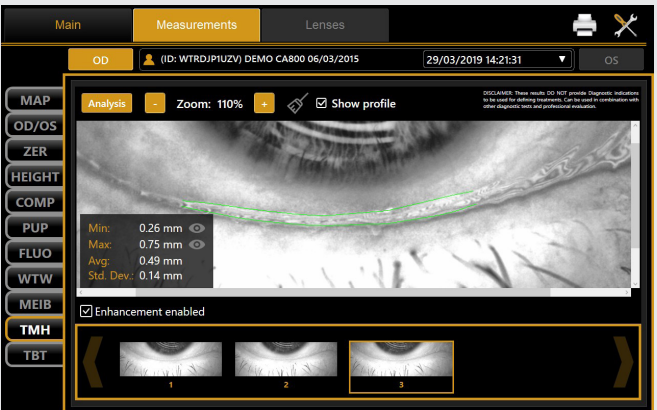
Main
Measurements
Lenses

OD
(ID: WTRDJP1UZV) DEMO CA800 06/03/2015
29/03/2019 14:21:31
OS

MAP
OD/OS
ZER
HEIGHT
COMP
PUP
FLUO
WTW
MEIB
TMH
TBT

Analysis
-
Zoom: 110%
+
Show profile

DISCLAIMER: These results DO NOT provide Diagnostic indications to be used for defining treatments. Can be used in combination with other diagnostic tests and professional evaluation.

Min: 0.26 mm
Max: 0.75 mm
Avg: 0.49 mm
Std. Dev.: 0.14 mm

Enhancement enabled

1
2
3